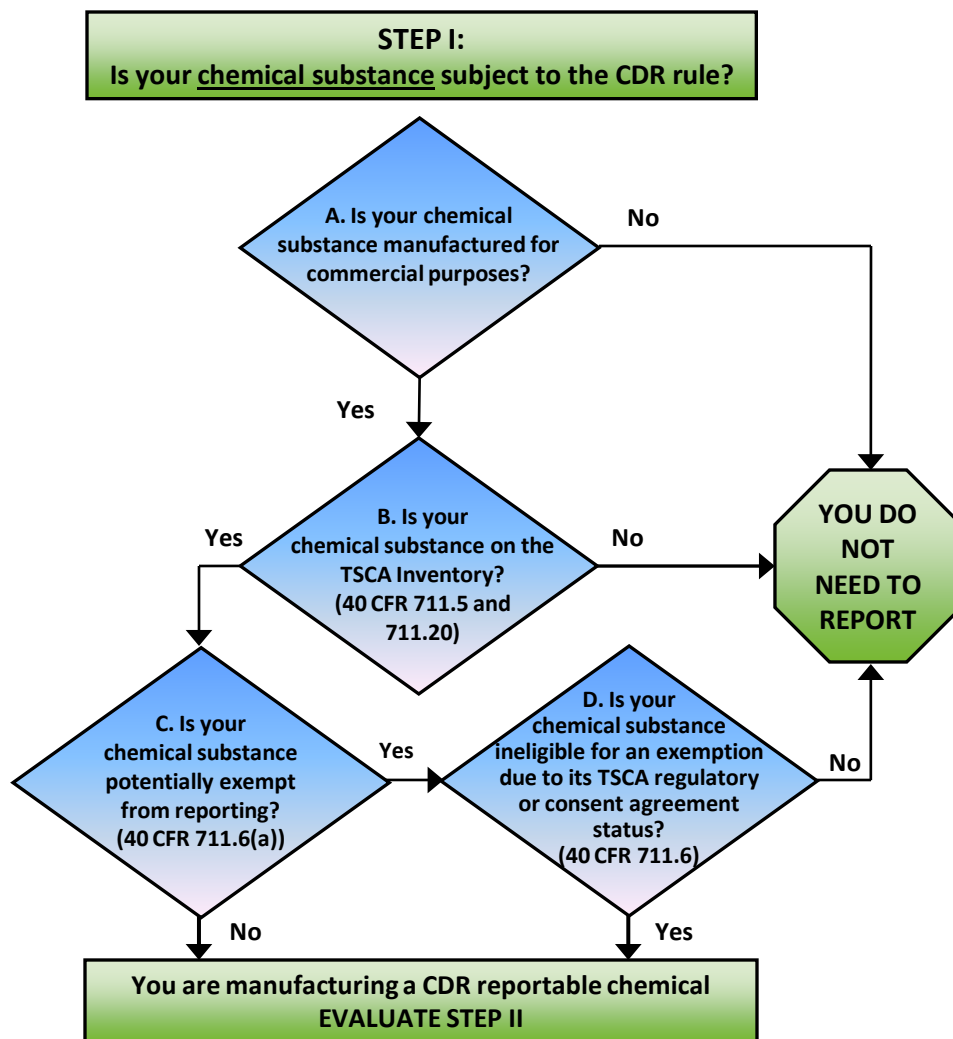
STEP I:
Is your chemical substance subject to the CDR rule?

A. Is your chemical substance manufactured for commercial purposes?

No

Yes

B. Is your chemical substance on the TSCA Inventory? (40 CFR 711.5 and 711.20)

Yes

No

YOU DO NOT NEED TO REPORT

C. Is your chemical substance potentially exempt from reporting? (40 CFR 711.6(a))

Yes

D. Is your chemical substance ineligible for an exemption due to its TSCA regulatory or consent agreement status? (40 CFR 711.6)

No

No

Yes

You are manufacturing a CDR reportable chemical
EVALUATE STEP II